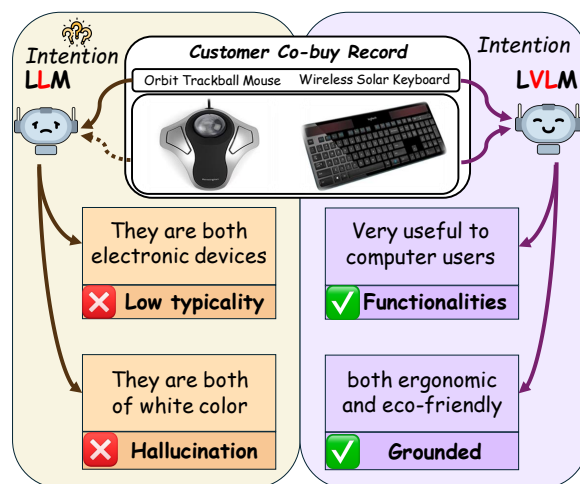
Intention
LLM

Customer Co-buy Record
Orbit Trackball Mouse
Wireless Solar Keyboard

Intention
LVLM

They are both electronic devices
❌ Low typicality

They are both of white color
❌ Hallucination

Very useful to computer users
✅ Functionalities

both ergonomic and eco-friendly
✅ Grounded